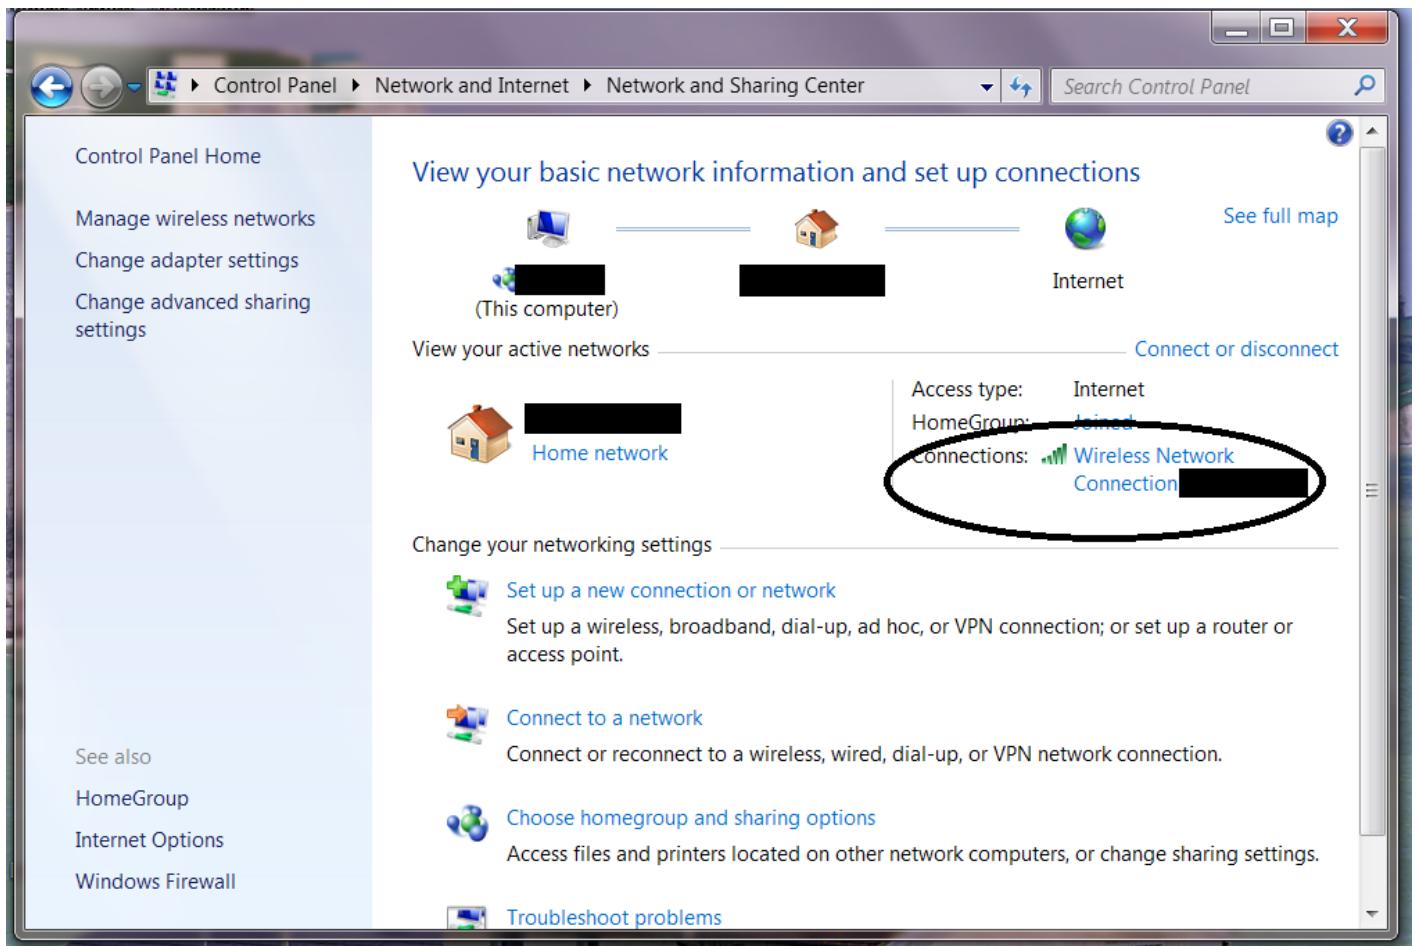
Control Panel ▸ Network and Internet ▸ Network and Sharing Center

Search Control Panel

Control Panel Home

Manage wireless networks

Change adapter settings

Change advanced sharing settings

See also

HomeGroup

Internet Options

Windows Firewall

View your basic network information and set up connections

See full map

(This computer)

Internet

View your active networks

Connect or disconnect

Home network

Access type: Internet

HomeGroup: Joined

Connections: Wireless Network Connection

Change your networking settings

Set up a new connection or network

Set up a wireless, broadband, dial-up, ad hoc, or VPN connection; or set up a router or access point.

Connect to a network

Connect or reconnect to a wireless, wired, dial-up, or VPN network connection.

Choose homegroup and sharing options

Access files and printers located on other network computers, or change sharing settings.

Troubleshoot problems